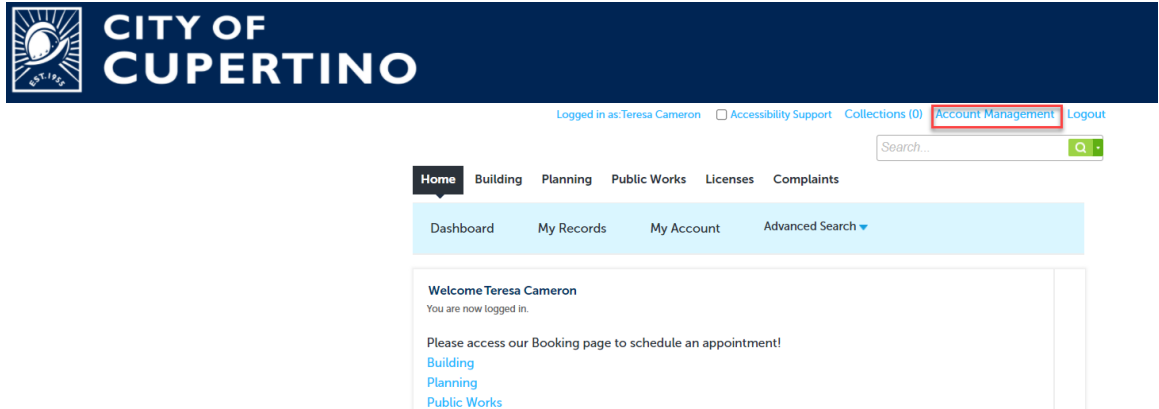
EST. 1955

CITY OF CUPERTINO

Logged in as:Teresa Cameron Accessibility Support Collections (0) Account Management Logout

Search...

Home Building Planning Public Works Licenses Complaints

Dashboard My Records My Account Advanced Search

Welcome Teresa Cameron
You are now logged in.

Please access our Booking page to schedule an appointment!
Building
Planning
Public Works